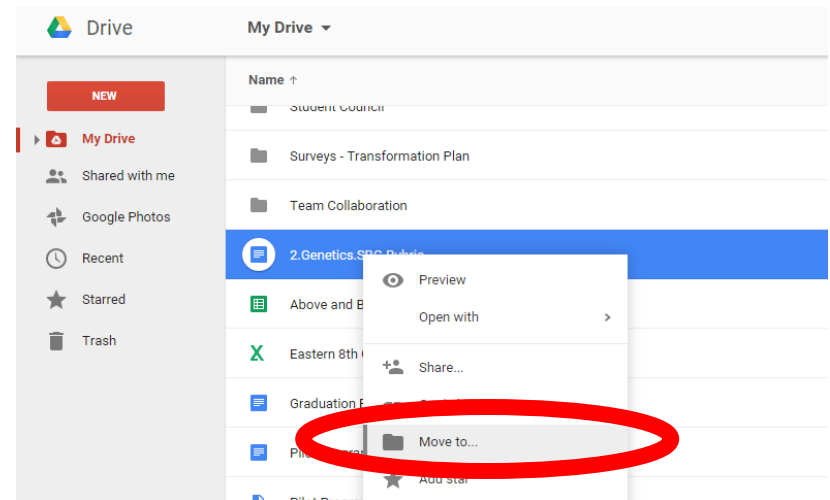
Drive

My Drive

NEW

My Drive

Shared with me

Google Photos

Recent

Starred

Trash

Name ↑

Student Council

Surveys - Transformation Plan

Team Collaboration

2.Genetics.SBG Rubric

Above and B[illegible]

Eastern 8th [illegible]

Graduation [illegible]

Pil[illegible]

Pilot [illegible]

Preview

Open with

Share...

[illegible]

Move to...

Add star